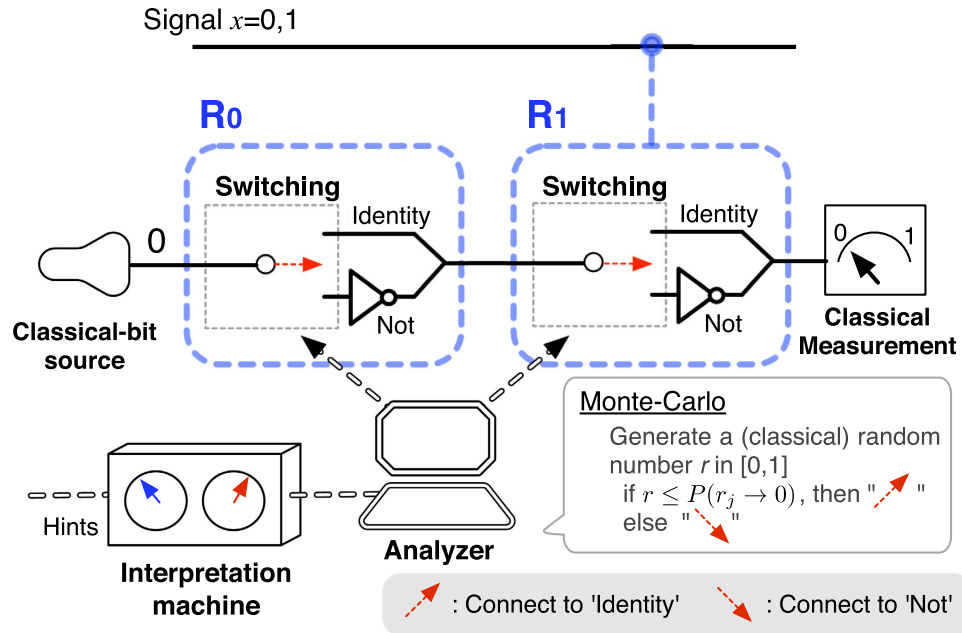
Signal $x$=0,1

R0

R1

Switching

Identity

Not

Switching

Identity

Not

0

0

1

Classical-bit source

Classical Measurement

Monte-Carlo

Generate a (classical) random number $r$ in [0,1]

if $r \leq P(r_j \rightarrow 0)$, then " "

else " "

Hints

Interpretation machine

Analyzer

: Connect to 'Identity'

: Connect to 'Not'